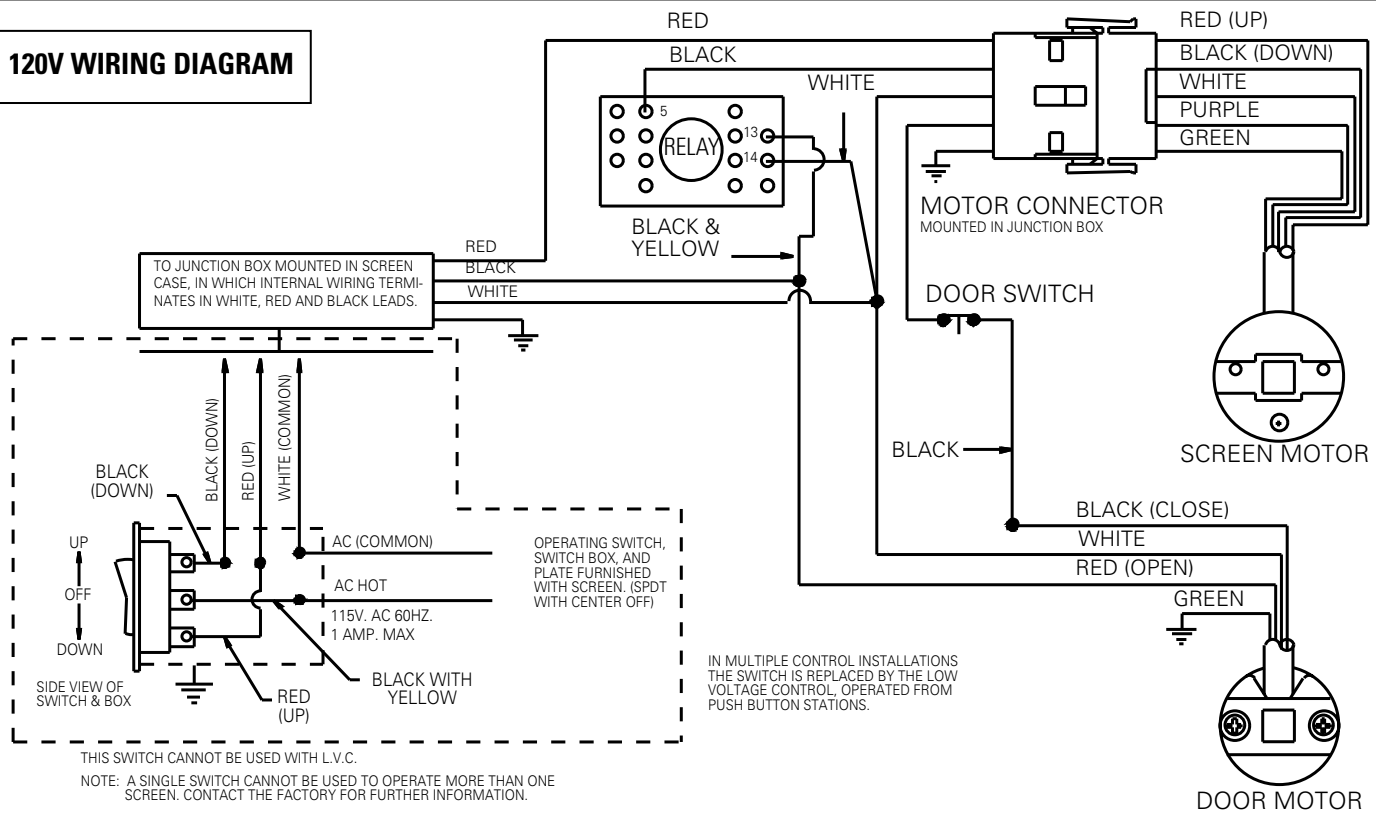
120V WIRING DIAGRAM

RED
BLACK
WHITE
5
RELAY
13
14
BLACK & YELLOW

RED (UP)
BLACK (DOWN)
WHITE
PURPLE
GREEN

MOTOR CONNECTOR
MOUNTED IN JUNCTION BOX

SCREEN MOTOR

TO JUNCTION BOX MOUNTED IN SCREEN CASE, IN WHICH INTERNAL WIRING TERMINATES IN WHITE, RED AND BLACK LEADS.

RED
BLACK
WHITE

DOOR SWITCH

BLACK (DOWN)
RED (UP)
WHITE (COMMON)

BLACK (DOWN)

UP
OFF
DOWN

SIDE VIEW OF SWITCH & BOX

RED (UP)

BLACK WITH YELLOW

AC (COMMON)
AC HOT
115V. AC 60HZ.
1 AMP. MAX

OPERATING SWITCH, SWITCH BOX, AND PLATE FURNISHED WITH SCREEN. (SPDT WITH CENTER OFF)

BLACK

BLACK (CLOSE)
WHITE
RED (OPEN)
GREEN

IN MULTIPLE CONTROL INSTALLATIONS THE SWITCH IS REPLACED BY THE LOW VOLTAGE CONTROL, OPERATED FROM PUSH BUTTON STATIONS.

DOOR MOTOR

THIS SWITCH CANNOT BE USED WITH L.V.C.

NOTE: A SINGLE SWITCH CANNOT BE USED TO OPERATE MORE THAN ONE SCREEN. CONTACT THE FACTORY FOR FURTHER INFORMATION.